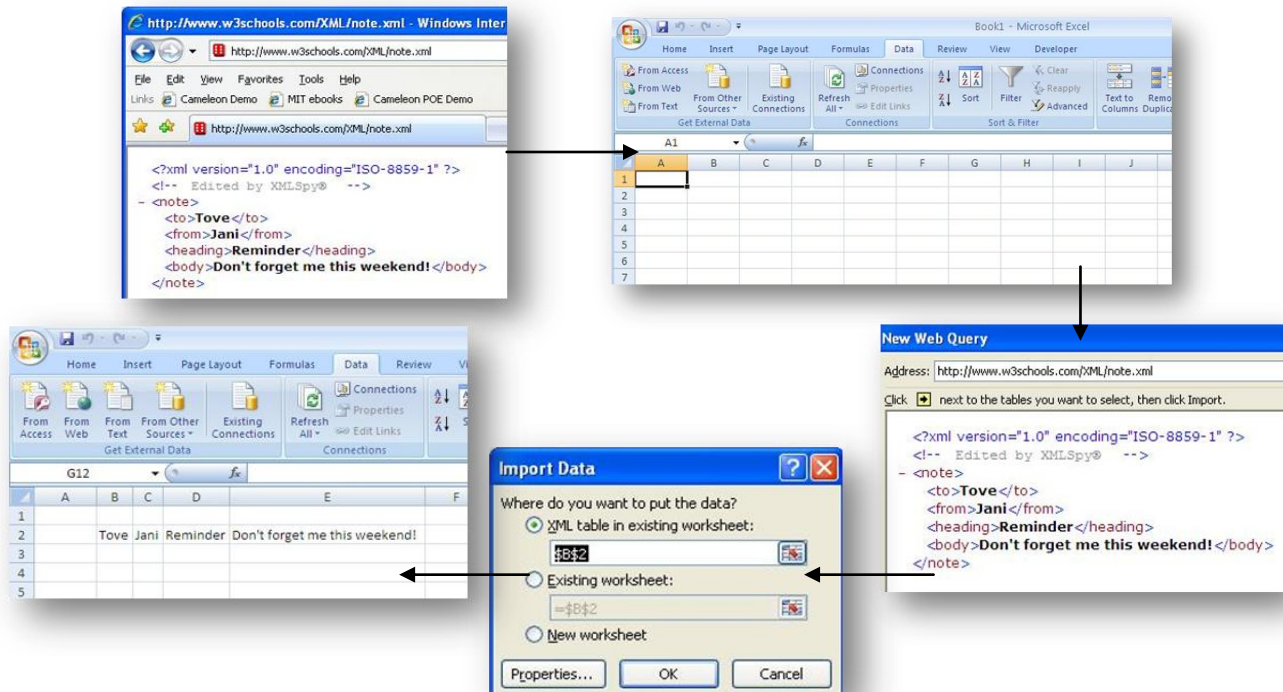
http://www.w3schools.com/XML/note.xml - Windows Inter

http://www.w3schools.com/XML/note.xml

File Edit View Favorites Tools Help

Links Cameleon Demo MIT ebooks Cameleon POE Demo

http://www.w3schools.com/XML/note.xml

<?xml version="1.0" encoding="ISO-8859-1" ?>
<!-- Edited by XMLSpy® -->
- <note>
<to>Tove</to>
<from>Jani</from>
<heading>Reminder</heading>
<body>Don't forget me this weekend!</body>
</note>

Book1 - Microsoft Excel

Home Insert Page Layout Formulas Data Review View Developer

From Access From Web From Text From Other Sources Existing Connections Get External Data Refresh All Connections Properties Edit Links Connections Sort Filter Clear Reapply Advanced Sort & Filter Text to Columns Remo Duplica

A1 fx

| | A | B | C | D | E | F | G | H | I | J |
|---|---|---|---|---|---|---|---|---|---|---|
| 1 | | | | | | | | | | |
| 2 | | | | | | | | | | |
| 3 | | | | | | | | | | |
| 4 | | | | | | | | | | |
| 5 | | | | | | | | | | |
| 6 | | | | | | | | | | |
| 7 | | | | | | | | | | |

New Web Query

Address: http://www.w3schools.com/XML/note.xml

Click next to the tables you want to select, then click Import.

<?xml version="1.0" encoding="ISO-8859-1" ?>
<!-- Edited by XMLSpy® -->
- <note>
<to>Tove</to>
<from>Jani</from>
<heading>Reminder</heading>
<body>Don't forget me this weekend!</body>
</note>

Home Insert Page Layout Formulas Data Review Vi

From Access From Web From Text From Other Sources Existing Connections Get External Data Refresh All Connections Properties Edit Links Connections

G12 fx

| | A | B | C | D | E | F |
|---|---|---|---|---|---|---|
| 1 | | | | | | |
| 2 | | Tove | Jani | Reminder | Don't forget me this weekend! | |
| 3 | | | | | | |
| 4 | | | | | | |
| 5 | | | | | | |

Import Data

Where do you want to put the data?
XML table in existing worksheet:
$B$2
Existing worksheet:
=$B$2
New worksheet

Properties... OK Cancel